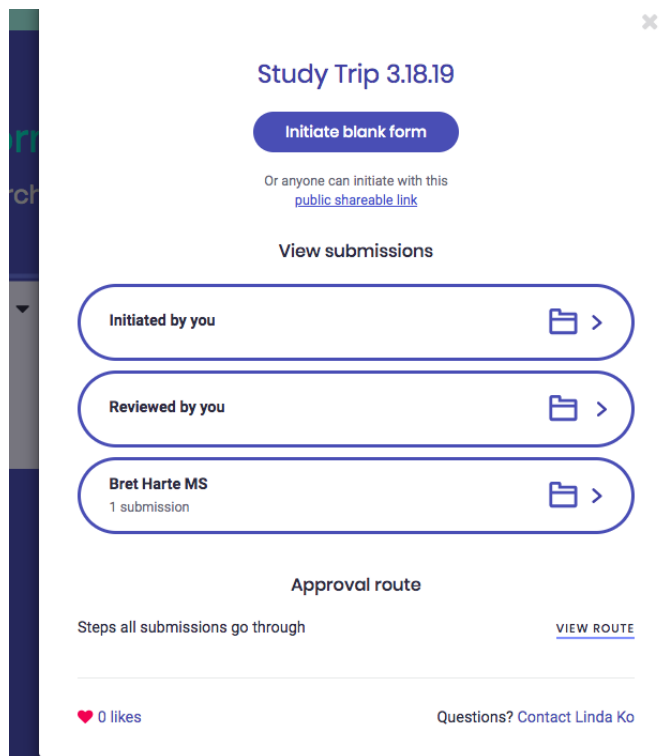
Study Trip 3.18.19

Initiate blank form

Or anyone can initiate with this public shareable link

View submissions

Initiated by you

Reviewed by you

Bret Harte MS
1 submission

Approval route

Steps all submissions go through

VIEW ROUTE

0 likes

Questions? Contact Linda Ko